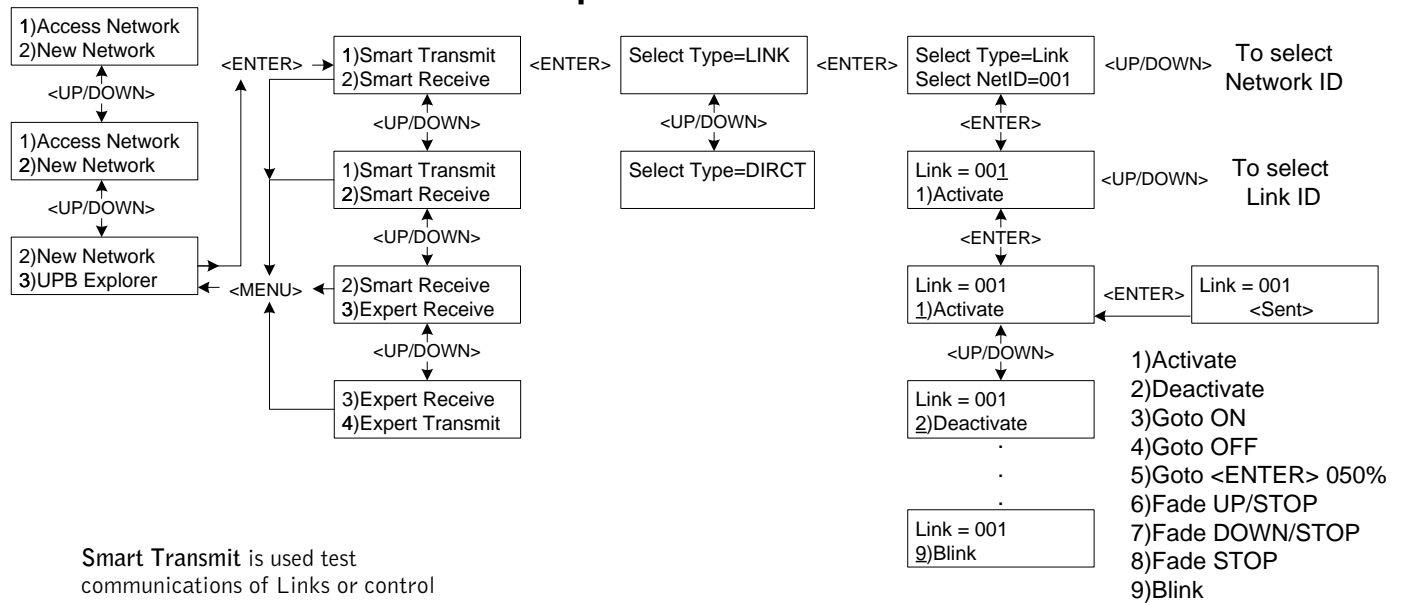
1)Access Network
2)New Network

<UP/DOWN>

1)Access Network
2)New Network

<UP/DOWN>

2)New Network
3)UPB Explorer

<ENTER>

<MENU>

1)Smart Transmit
2)Smart Receive

<UP/DOWN>

1)Smart Transmit
2)Smart Receive

<UP/DOWN>

2)Smart Receive
3)Expert Receive

<UP/DOWN>

3)Expert Receive
4)Expert Transmit

<ENTER>

Select Type=LINK

<UP/DOWN>

Select Type=DIRCT

<ENTER>

Select Type=Link
Select NetID=001

<UP/DOWN>

To select Network ID

<ENTER>

Link = 001
1)Activate

<UP/DOWN>

To select Link ID

<ENTER>

Link = 001
1)Activate

<ENTER>

Link = 001
<Sent>

<UP/DOWN>

Link = 001
2)Deactivate

.
.
.

Link = 001
9)Blink

1)Activate
2)Deactivate
3)Goto ON
4)Goto OFF
5)Goto <ENTER> 050%
6)Fade UP/STOP
7)Fade DOWN/STOP
8)Fade STOP
9)Blink

Smart Transmit is used test communications of Links or control